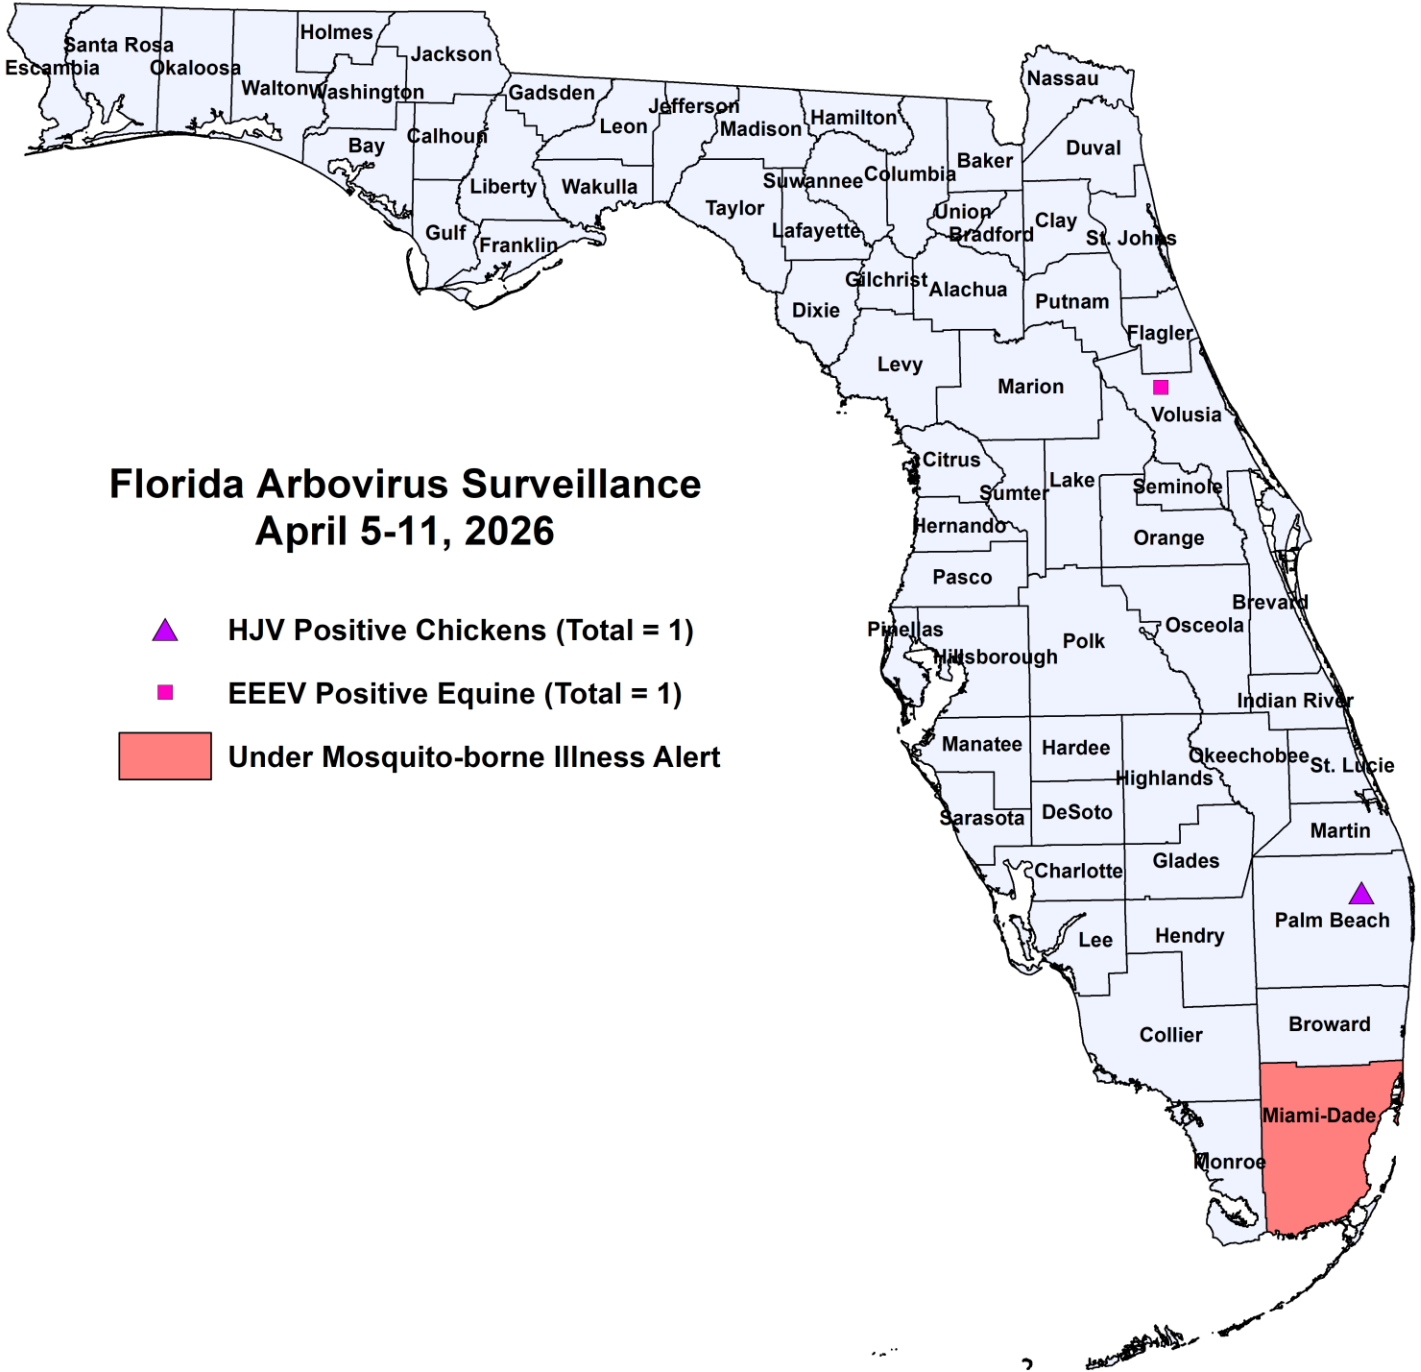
Florida Arbovirus Surveillance
April 5-11, 2026

HJV Positive Chickens (Total = 1)
EEEV Positive Equine (Total = 1)
Under Mosquito-borne Illness Alert

Santa Rosa
Escambia
Okaloosa
Holmes
Jackson
Walton
Washington
Gadsden
Jefferson
Leon
Madison
Hamilton
Nassau
Bay
Calhoun
Duval
Baker
Columbia
Suwannee
Liberty
Wakulla
Taylor
Union
Clay
Bradford
St. Johns
Gulf
Franklin
Lafayette
Gilchrist
Alachua
Putnam
Dixie
Flagler
Levy
Marion
Volusia
Citrus
Lake
Seminole
Sumter
Hernando
Orange
Pasco
Brevard
Pinellas
Osceola
Polk
Hillsborough
Indian River
Manatee
Hardee
Okeechobee
St. Lucie
Highlands
Sarasota
DeSoto
Martin
Glades
Charlotte
Palm Beach
Lee
Hendry
Collier
Broward
Miami-Dade
Monroe